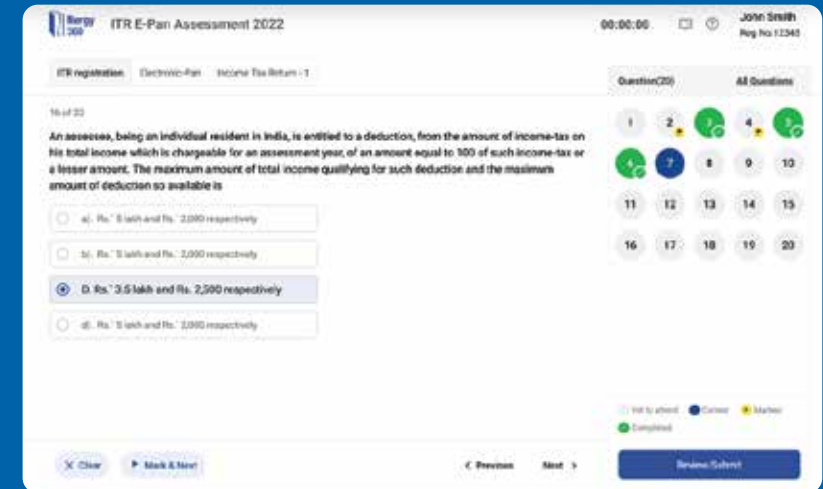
Ilergy 360 ITR E-Pan Assessment 2022

00:00:00

John Smith
Reg No:12345

ITR registration Electronic-Pan Income Tax Return - 1

Question(20) All Questions

16 of 20

An assessee, being an individual resident in India, is entitled to a deduction, from the amount of income-tax on his total income which is chargeable for an assessment year, of an amount equal to 100 of such income-tax or a lesser amount. The maximum amount of total income qualifying for such deduction and the maximum amount of deduction so available is

a). Rs.` 5 lakh and Rs.` 2,000 respectively

b). Rs.` 5 lakh and Rs.` 2,000 respectively

D. Rs.` 3.5 lakh and Rs. 2,500 respectively

d). Rs.` 5 lakh and Rs.` 2,000 respectively

1 2 3 4 5
6 7 8 9 10
11 12 13 14 15
16 17 18 19 20

Yet to attend Current Marked
Completed

X Clear ▶ Mark & Next

< Previous Next >

Review/Submit